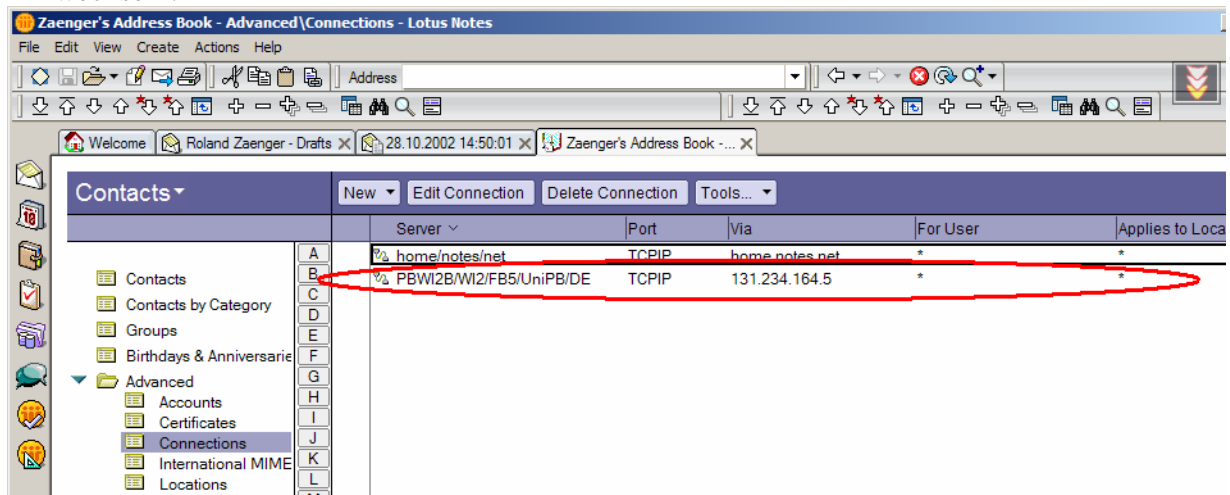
Zaenger's Address Book - Advanced\Connections - Lotus Notes

File Edit View Create Actions Help

Address

Welcome | Roland Zaenger - Drafts | 28.10.2002 14:50:01 | Zaenger's Address Book - ...

Contacts

New | Edit Connection | Delete Connection | Tools...

| Server | Port | Via | For User | Applies to Loca |
|---|---|---|---|---|
| home/notes/net | TCPIP | home.notes.net | * | * |
| PBWI2B/WI2/FB5/UniPB/DE | TCPIP | 131.234.164.5 | * | * |

Contacts
Contacts by Category
Groups
Birthdays & Anniversarie
Advanced
Accounts
Certificates
Connections
International MIME
Locations

A
B
C
D
E
F
G
H
I
J
K
L